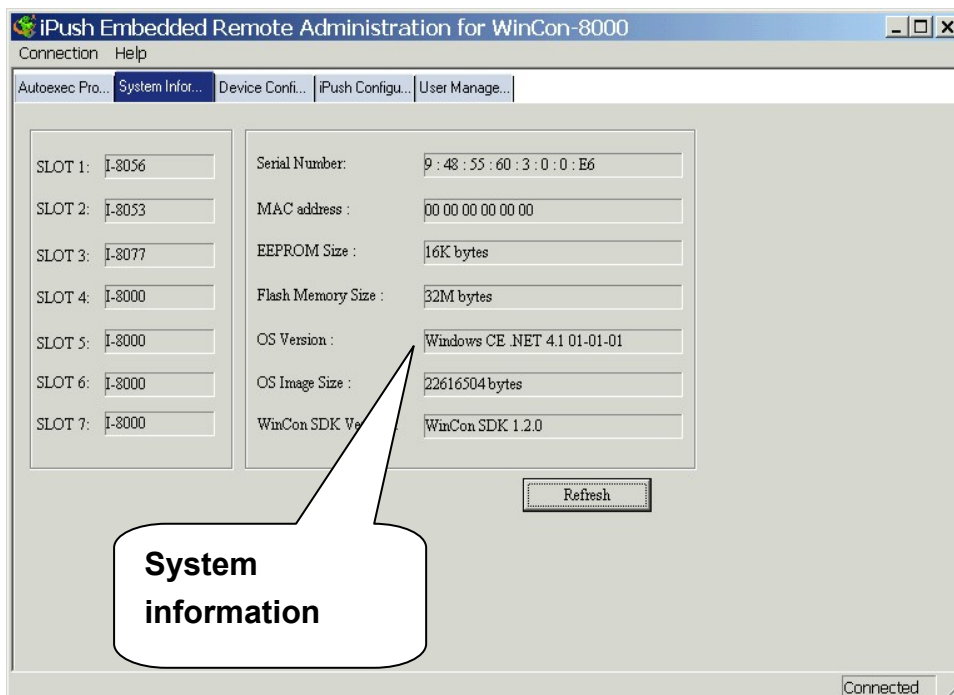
iPush Embedded Remote Administration for WinCon-8000

Connection Help

Autoexec Pro... System Infor... Device Confi... iPush Configu... User Manage...

SLOT 1: I-8056
SLOT 2: I-8053
SLOT 3: I-8077
SLOT 4: I-8000
SLOT 5: I-8000
SLOT 6: I-8000
SLOT 7: I-8000

Serial Number: 9 : 48 : 55 : 60 : 3 : 0 : 0 : E6
MAC address : 00 00 00 00 00 00
EEPROM Size : 16K bytes
Flash Memory Size : 32M bytes
OS Version : Windows CE .NET 4.1 01-01-01
OS Image Size : 22616504 bytes
WinCon SDK Ve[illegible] WinCon SDK 1.2.0

Refresh

System information

Connected